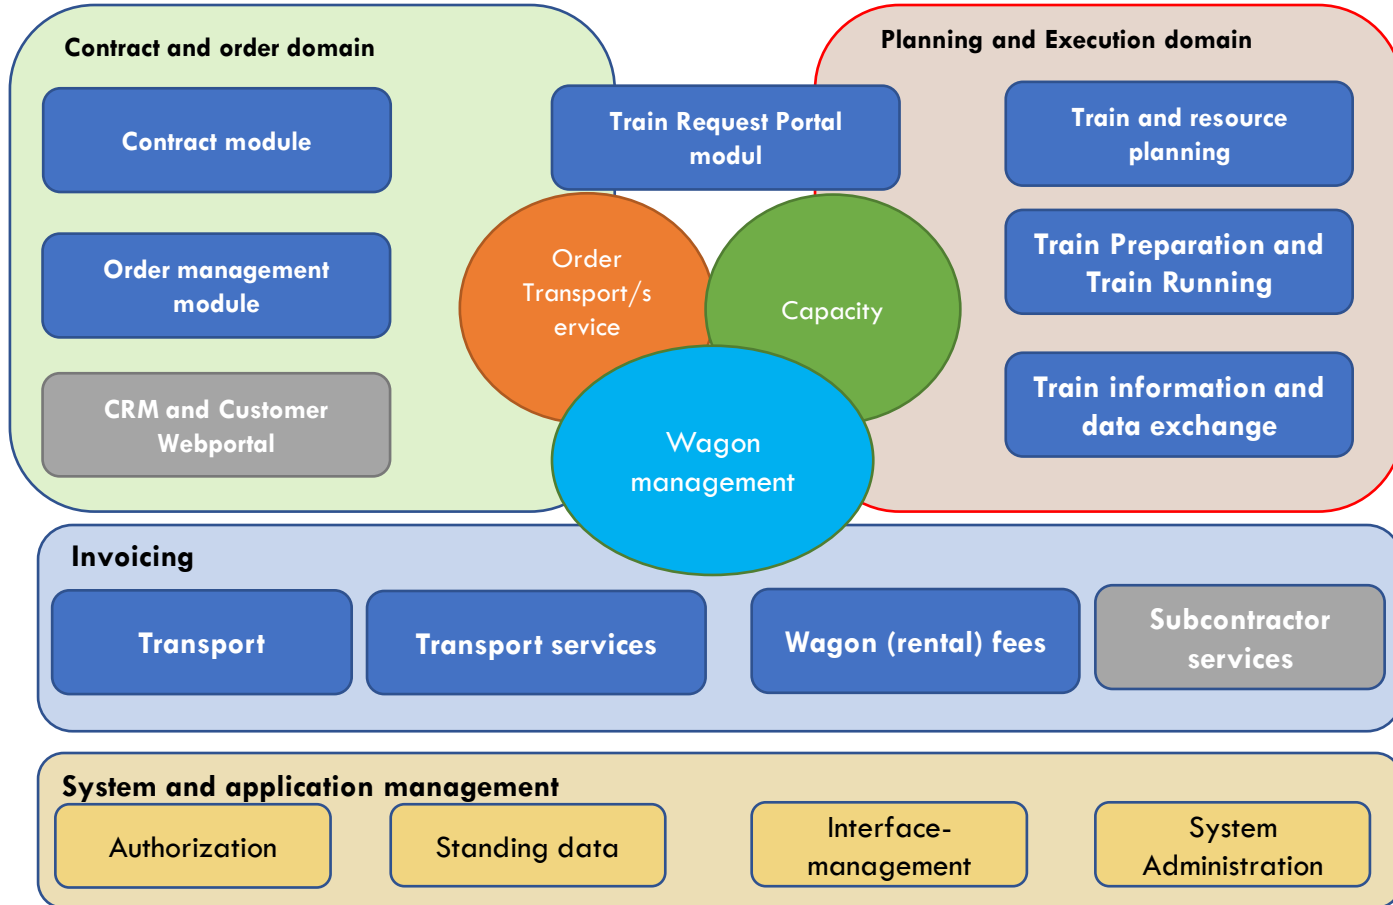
Contract and order domain

Contract module

Order management module

CRM and Customer Webportal

Train Request Portal modul

Order Transport/service

Capacity

Wagon management

Planning and Execution domain

Train and resource planning

Train Preparation and Train Running

Train information and data exchange

Invoicing

Transport

Transport services

Wagon (rental) fees

Subcontractor services

System and application management

Authorization

Standing data

Interface-management

System Administration